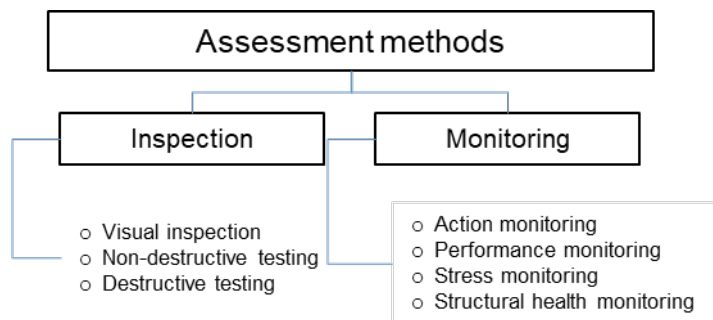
Assessment methods

Inspection

Monitoring

- Visual inspection
- Non-destructive testing
- Destructive testing

- Action monitoring
- Performance monitoring
- Stress monitoring
- Structural health monitoring